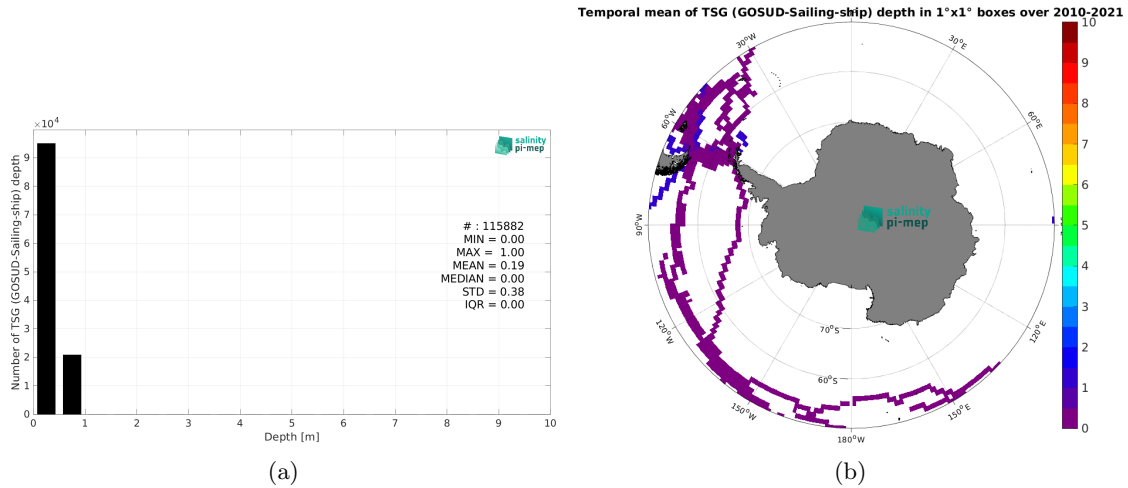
$\times 10^4$

salinity pi-mep

Number of TSG (GOSUD-Sailing-ship) depth

9
8
7
6
5
4
3
2
1
0

# : 115882
MIN = 0.00
MAX = 1.00
MEAN = 0.19
MEDIAN = 0.00
STD = 0.38
IQR = 0.00

0 1 2 3 4 5 6 7 8 9 10

Depth [m]

(a)

Temporal mean of TSG (GOSUD-Sailing-ship) depth in 1°x1° boxes over 2010-2021

30°W
30°E
60°W
60°E
90°W
salinity pi-mep
120°W
70°S
120°E
60°S
150°W
150°E
180°W

10
9
8
7
6
5
4
3
2
1
0

(b)